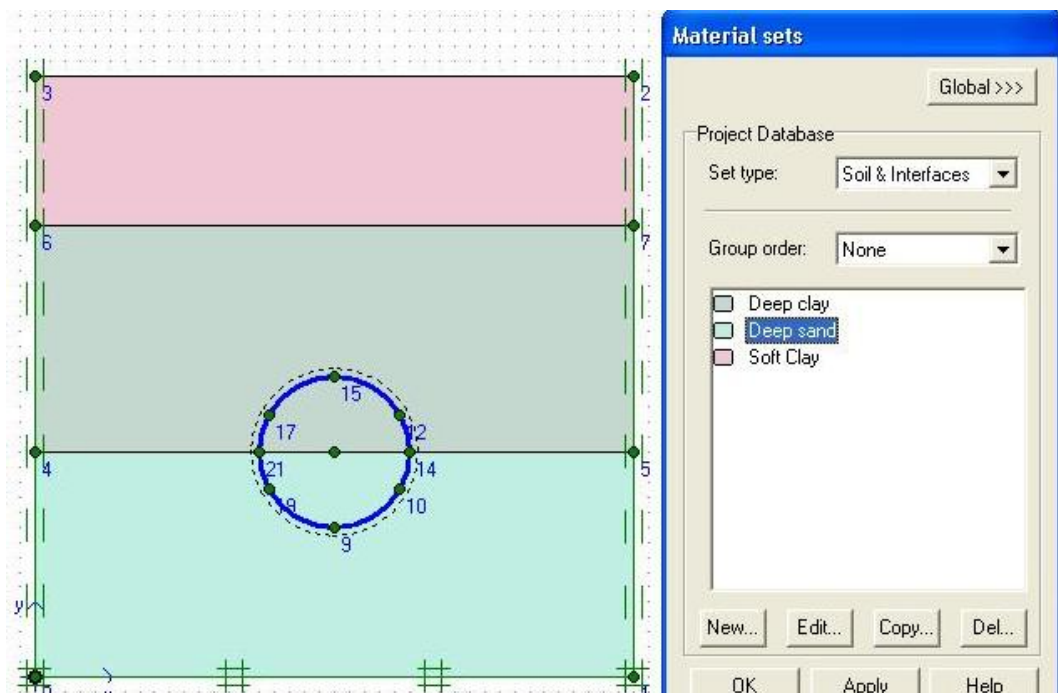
3
2
6
7
15
17
12
4
21
14
5
19
10
9
y
0
1

Material sets

Global >>>

Project Database

Set type: Soil & Interfaces

Group order: None

Deep clay
Deep sand
Soft Clay

New...
Edit...
Copy...
Del...

OK
Apply
Help